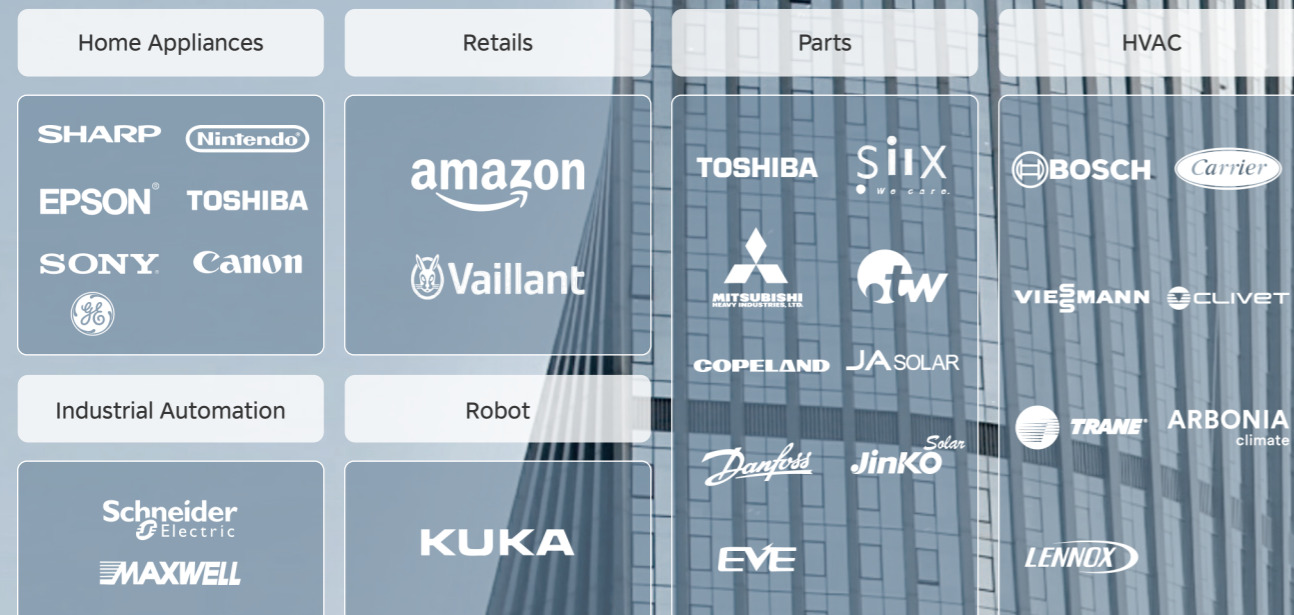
Home Appliances

SHARP
Nintendo
EPSON
TOSHIBA
SONY
Canon
GE

Retails

amazon
Vaillant

Parts

TOSHIBA
SIIX We care.
MITSUBISHI HEAVY INDUSTRIES, LTD.
itw
COPELAND
JA SOLAR
Danfoss
JinKO Solar
EVE

HVAC

BOSCH
Carrier
VIESSMANN
CLIVET
TRANE
ARBONIA climate
LENNOX

Industrial Automation

Schneider Electric
MAXWELL

Robot

KUKA